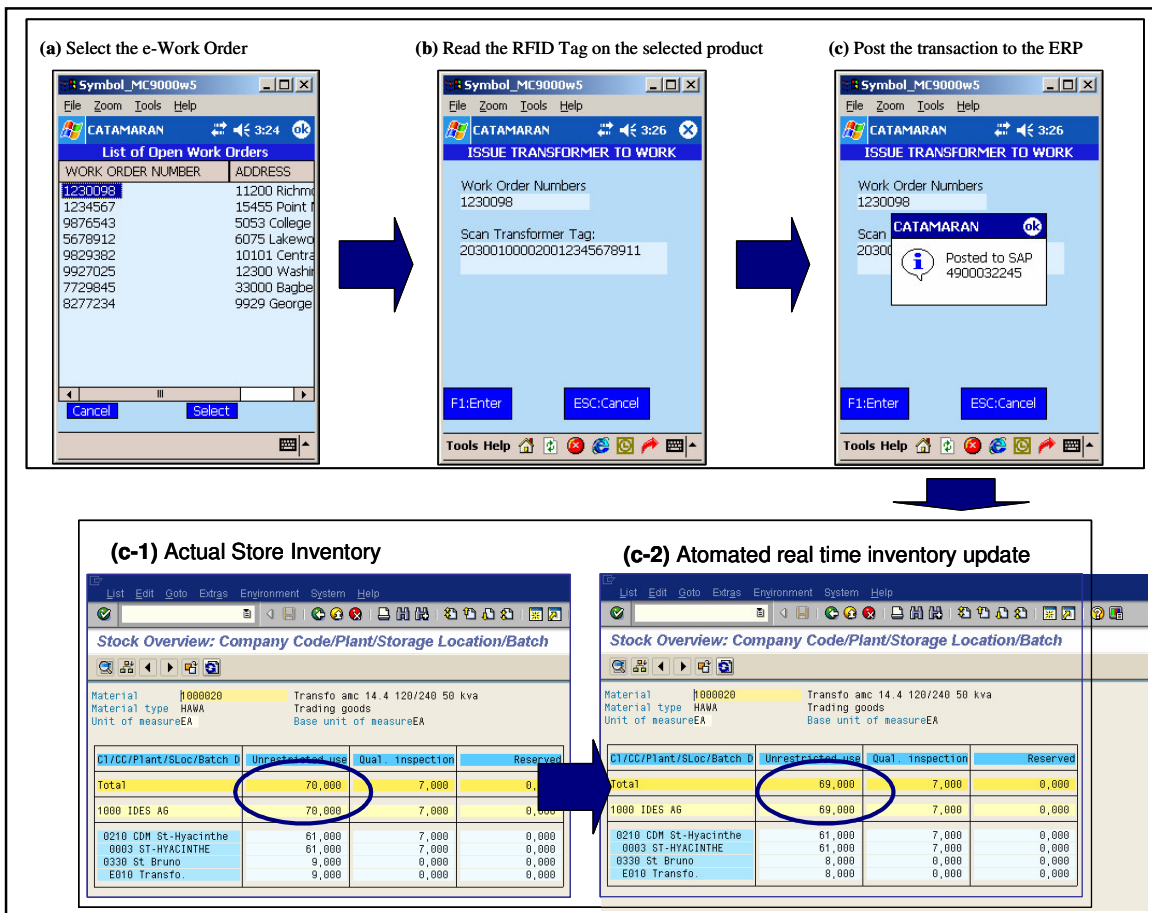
(a) Select the e-Work Order

Symbol_MC9000w5
File Zoom Tools Help
CATAMARAN 3:24 ok
List of Open Work Orders

| WORK ORDER NUMBER | ADDRESS |
|---|---|
| 1230098 | 11200 Richm |
| 1234567 | 15455 Point |
| 9876543 | 5053 College |
| 5678912 | 6075 Lakewo |
| 9829382 | 10101 Centra |
| 9927025 | 12300 Washi |
| 7729845 | 33000 Bagbe |
| 8277234 | 9929 George |

Cancel Select

(b) Read the RFID Tag on the selected product

Symbol_MC9000w5
File Zoom Tools Help
CATAMARAN 3:26
ISSUE TRANSFORMER TO WORK
Work Order Numbers
1230098
Scan Transformer Tag:
203001000020012345678911
F1:Enter ESC:Cancel
Tools Help

(c) Post the transaction to the ERP

Symbol_MC9000w5
File Zoom Tools Help
CATAMARAN 3:26
ISSUE TRANSFORMER TO WORK
Work Order Numbers
1230098
Scan
2030
CATAMARAN ok
Posted to SAP
4900032245
F1:Enter ESC:Cancel
Tools Help

(c-1) Actual Store Inventory

List Edit Goto Extras Environment System Help
Stock Overview: Company Code/Plant/Storage Location/Batch
Material 1000020 Transfo amc 14.4 120/240 50 kva
Material type HAWA Trading goods
Unit of measure EA Base unit of measure EA

| Cl/CC/Plant/SLoc/Batch D | Unrestricted use | Qual. inspection | Reserved |
|---|---|---|---|
| Total | 70,000 | 7,000 | 0, |
| 1000 IDES AG | 70,000 | 7,000 | 0, |
| 0210 CDM St-Hyacinthe | 61,000 | 7,000 | 0,000 |
| 0003 ST-HYACINTHE | 61,000 | 7,000 | 0,000 |
| 0330 St Bruno | 9,000 | 0,000 | 0,000 |
| E010 Transfo. | 9,000 | 0,000 | 0,000 |

(c-2) Atomated real time inventory update

List Edit Goto Extras Environment System Help
Stock Overview: Company Code/Plant/Storage Location/Batch
Material 1000020 Transfo amc 14.4 120/240 50 kva
Material type HAWA Trading goods
Unit of measure EA Base unit of measure EA

| Cl/CC/Plant/SLoc/Batch D | Unrestricted use | Qual. inspection | Reserved |
|---|---|---|---|
| Total | 69,000 | 7,000 | 0,000 |
| 1000 IDES AG | 69,000 | 7,000 | 0,000 |
| 0210 CDM St-Hyacinthe | 61,000 | 7,000 | 0,000 |
| 0003 ST-HYACINTHE | 61,000 | 7,000 | 0,000 |
| 0330 St Bruno | 8,000 | 0,000 | 0,000 |
| E010 Transfo. | 8,000 | 0,000 | 0,000 |